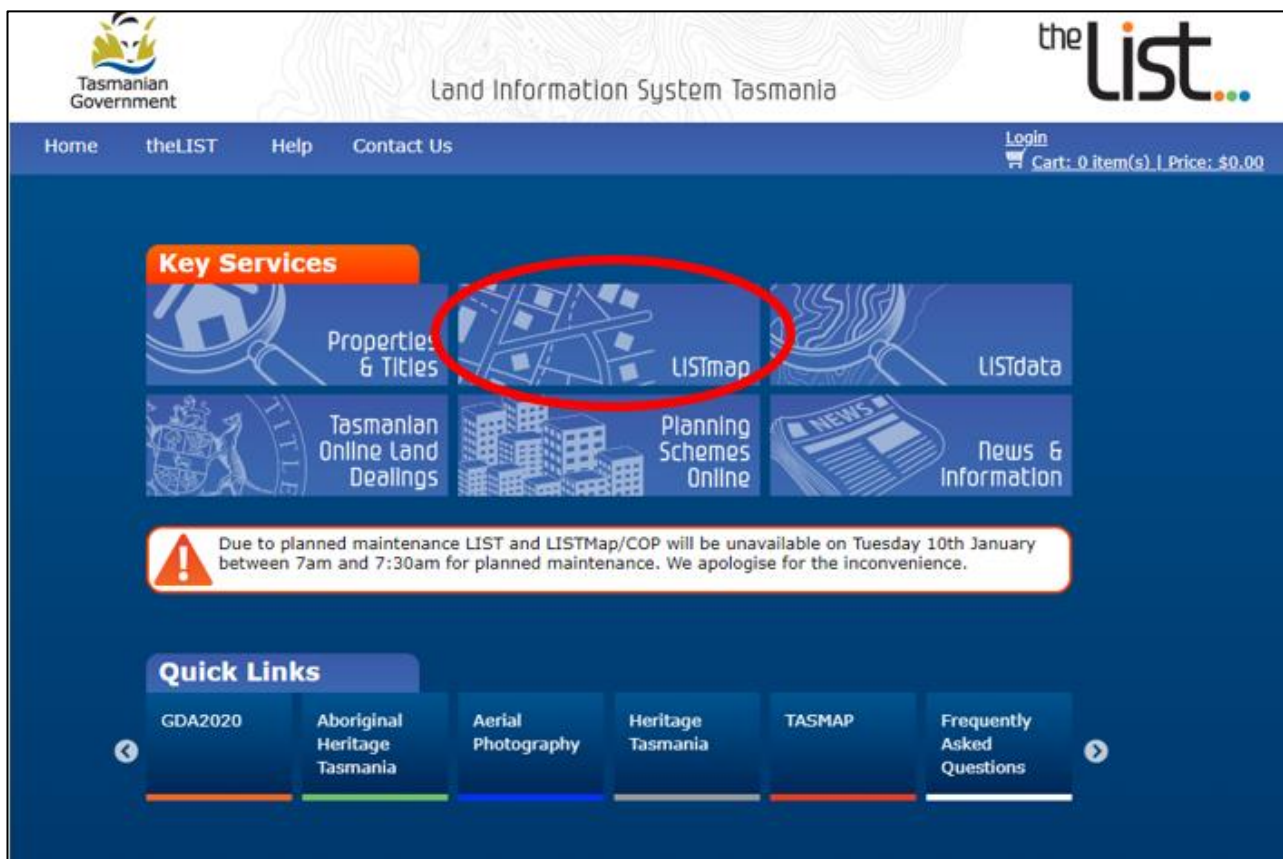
Tasmanian Government

Land Information System Tasmania

the LIST

Home theLIST Help Contact Us

Login
Cart: 0 item(s) | Price: $0.00

Key Services

Properties & Titles

LISTmap

LISTdata

Tasmanian Online Land Dealings

Planning Schemes Online

NEWS

News & Information

Due to planned maintenance LIST and LISTMap/COP will be unavailable on Tuesday 10th January between 7am and 7:30am for planned maintenance. We apologise for the inconvenience.

Quick Links

GDA2020

Aboriginal Heritage Tasmania

Aerial Photography

Heritage Tasmania

TASMAP

Frequently Asked Questions